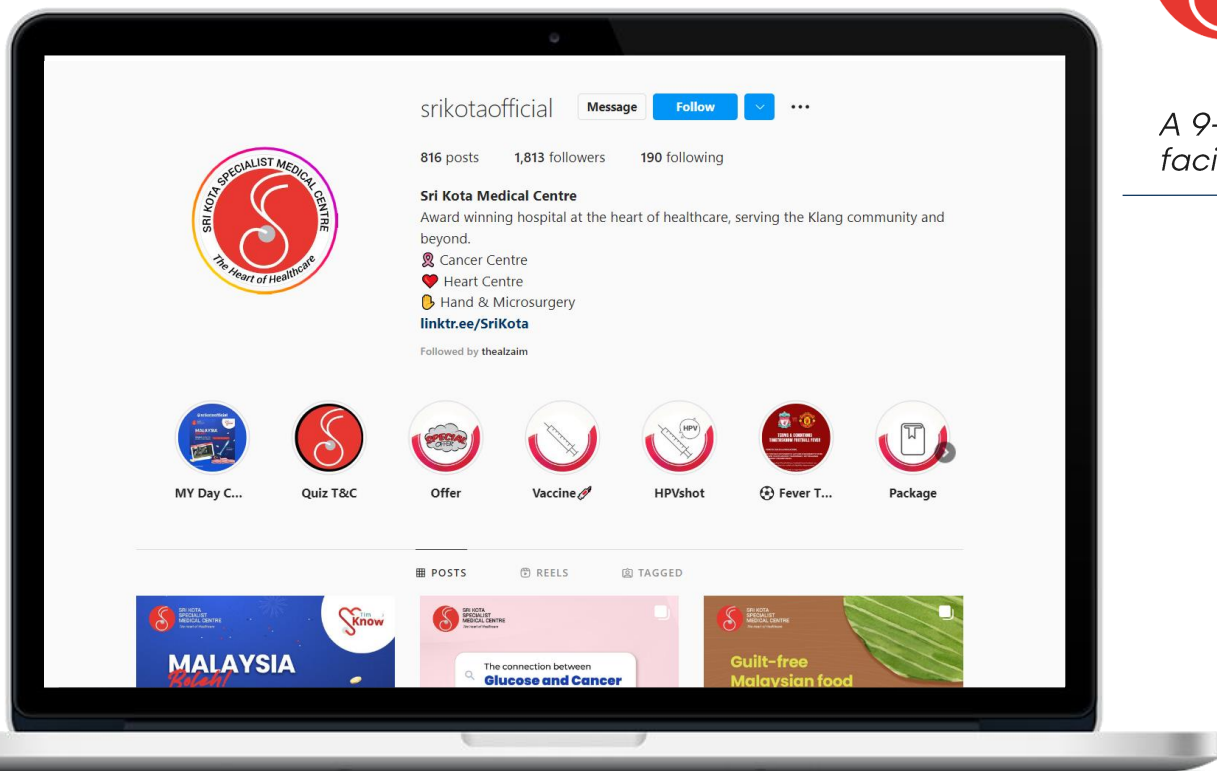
srikotaofficial Message Follow ···

816 posts 1,813 followers 190 following

Sri Kota Medical Centre
Award winning hospital at the heart of healthcare, serving the Klang community and beyond.
🎗 Cancer Centre
❤️ Heart Centre
🖐 Hand & Microsurgery
linktr.ee/SriKota
Followed by thealzaim

SRI KOTA SPECIALIST MEDICAL CENTRE
The Heart of Healthcare

MY Day C... Quiz T&C Offer Vaccine💉 HPVshot ⚽ Fever T... Package

POSTS REELS TAGGED

SRI KOTA SPECIALIST MEDICAL CENTRE
Know
MALAYSIA
Boleh!

SRI KOTA SPECIALIST MEDICAL CENTRE
The connection between
Glucose and Cancer

SRI KOTA SPECIALIST MEDICAL CENTRE
Guilt-free
Malaysian food

A 9-
faci